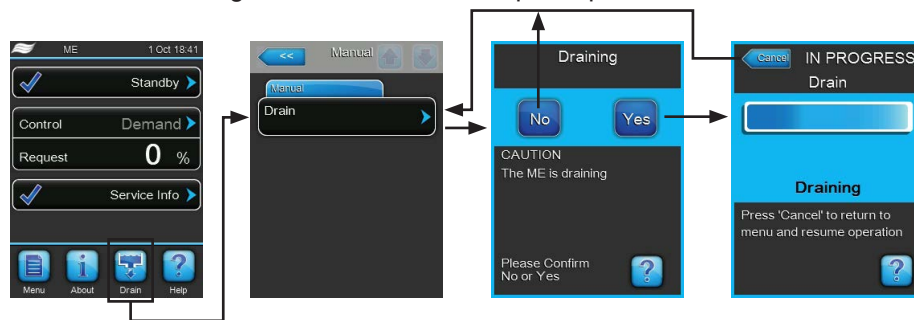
ME
1 Oct 18:41
Standby
Control
Demand
Request
0 %
Service Info
Menu
About
Drain
Help

<<
Manual
Manual
Drain

Draining
No
Yes
CAUTION
The ME is draining
Please Confirm
No or Yes
?

Cancel
IN PROGRESS
Drain
Draining
Press 'Cancel' to return to menu and resume operation
?